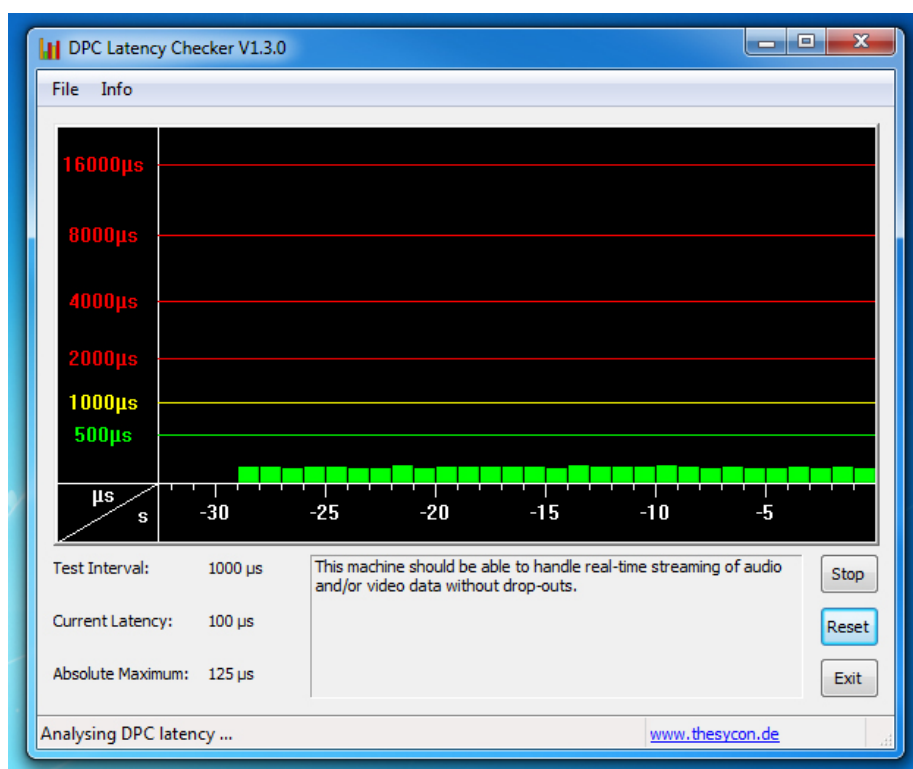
DPC Latency Checker V1.3.0

File Info

16000µs
8000µs
4000µs
2000µs
1000µs
500µs

µs
s
-30 -25 -20 -15 -10 -5

Test Interval: 1000 µs

Current Latency: 100 µs

Absolute Maximum: 125 µs

This machine should be able to handle real-time streaming of audio and/or video data without drop-outs.

Stop

Reset

Exit

Analysing DPC latency ...

www.thesycon.de